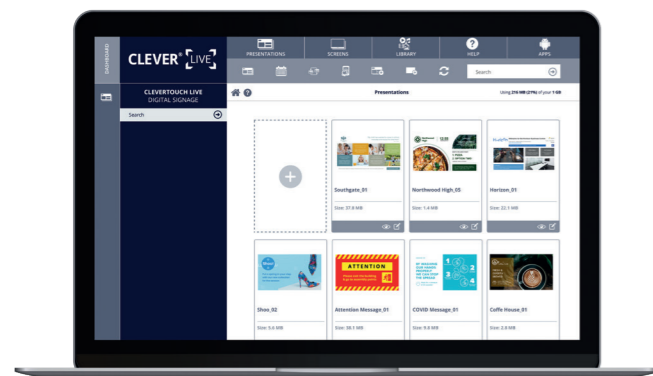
DASHBOARD

CLEVER® LIVE

PRESENTATIONS
SCREENS
LIBRARY
HELP
APPS

Search

CLEVERTOUCH LIVE
DIGITAL SIGNAGE

Search

Presentations

Using 210 MB (21%) of your 1 GB

Southgate_01
Size: 37.8 MB

Northwood High_05
Size: 1.4 MB

Horizon_01
Size: 22.1 MB

Shoe_02
Size: 5.6 MB

ATTENTION

Attention Message_01
Size: 38.1 MB

COVID Message_01
Size: 9.8 MB

Coffe House_01
Size: 2.8 MB